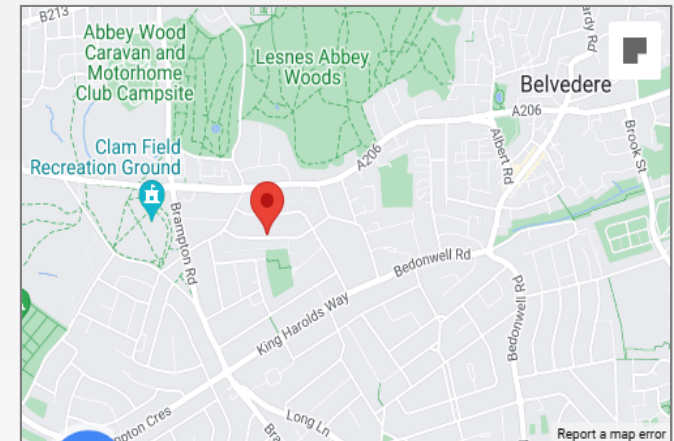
B213
Abbey Wood Caravan and Motorhome Club Campsite
Lesnes Abbey Woods
ardy Rd
Belvedere
A206
Clam Field Recreation Ground
A206
Albert Rd
Brook St
Brampton Rd
Bedonwell Rd
King Harolds Way
Bedonwell Rd
mpton Cres
Long Ln
Report a map error